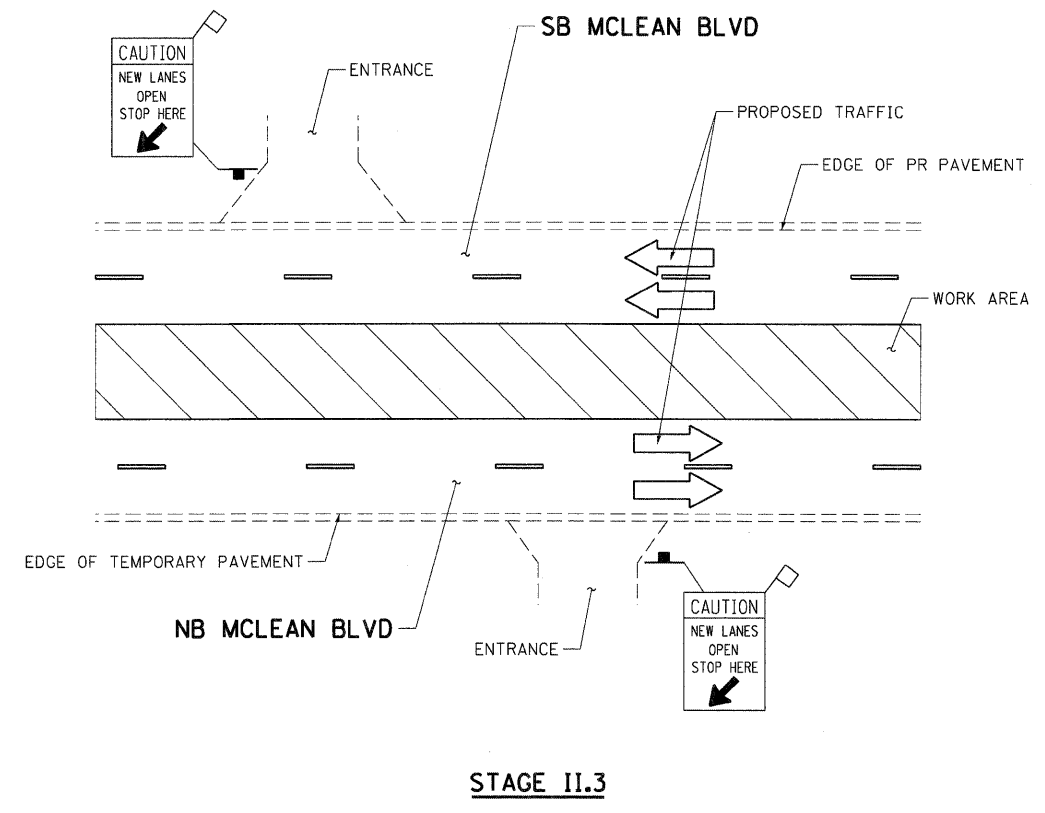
CAUTION
NEW LANES OPEN STOP HERE

ENTRANCE

SB MCLEAN BLVD

PROPOSED TRAFFIC

EDGE OF PR PAVEMENT

WORK AREA

EDGE OF TEMPORARY PAVEMENT

NB MCLEAN BLVD

ENTRANCE

CAUTION
NEW LANES OPEN STOP HERE

STAGE II.3